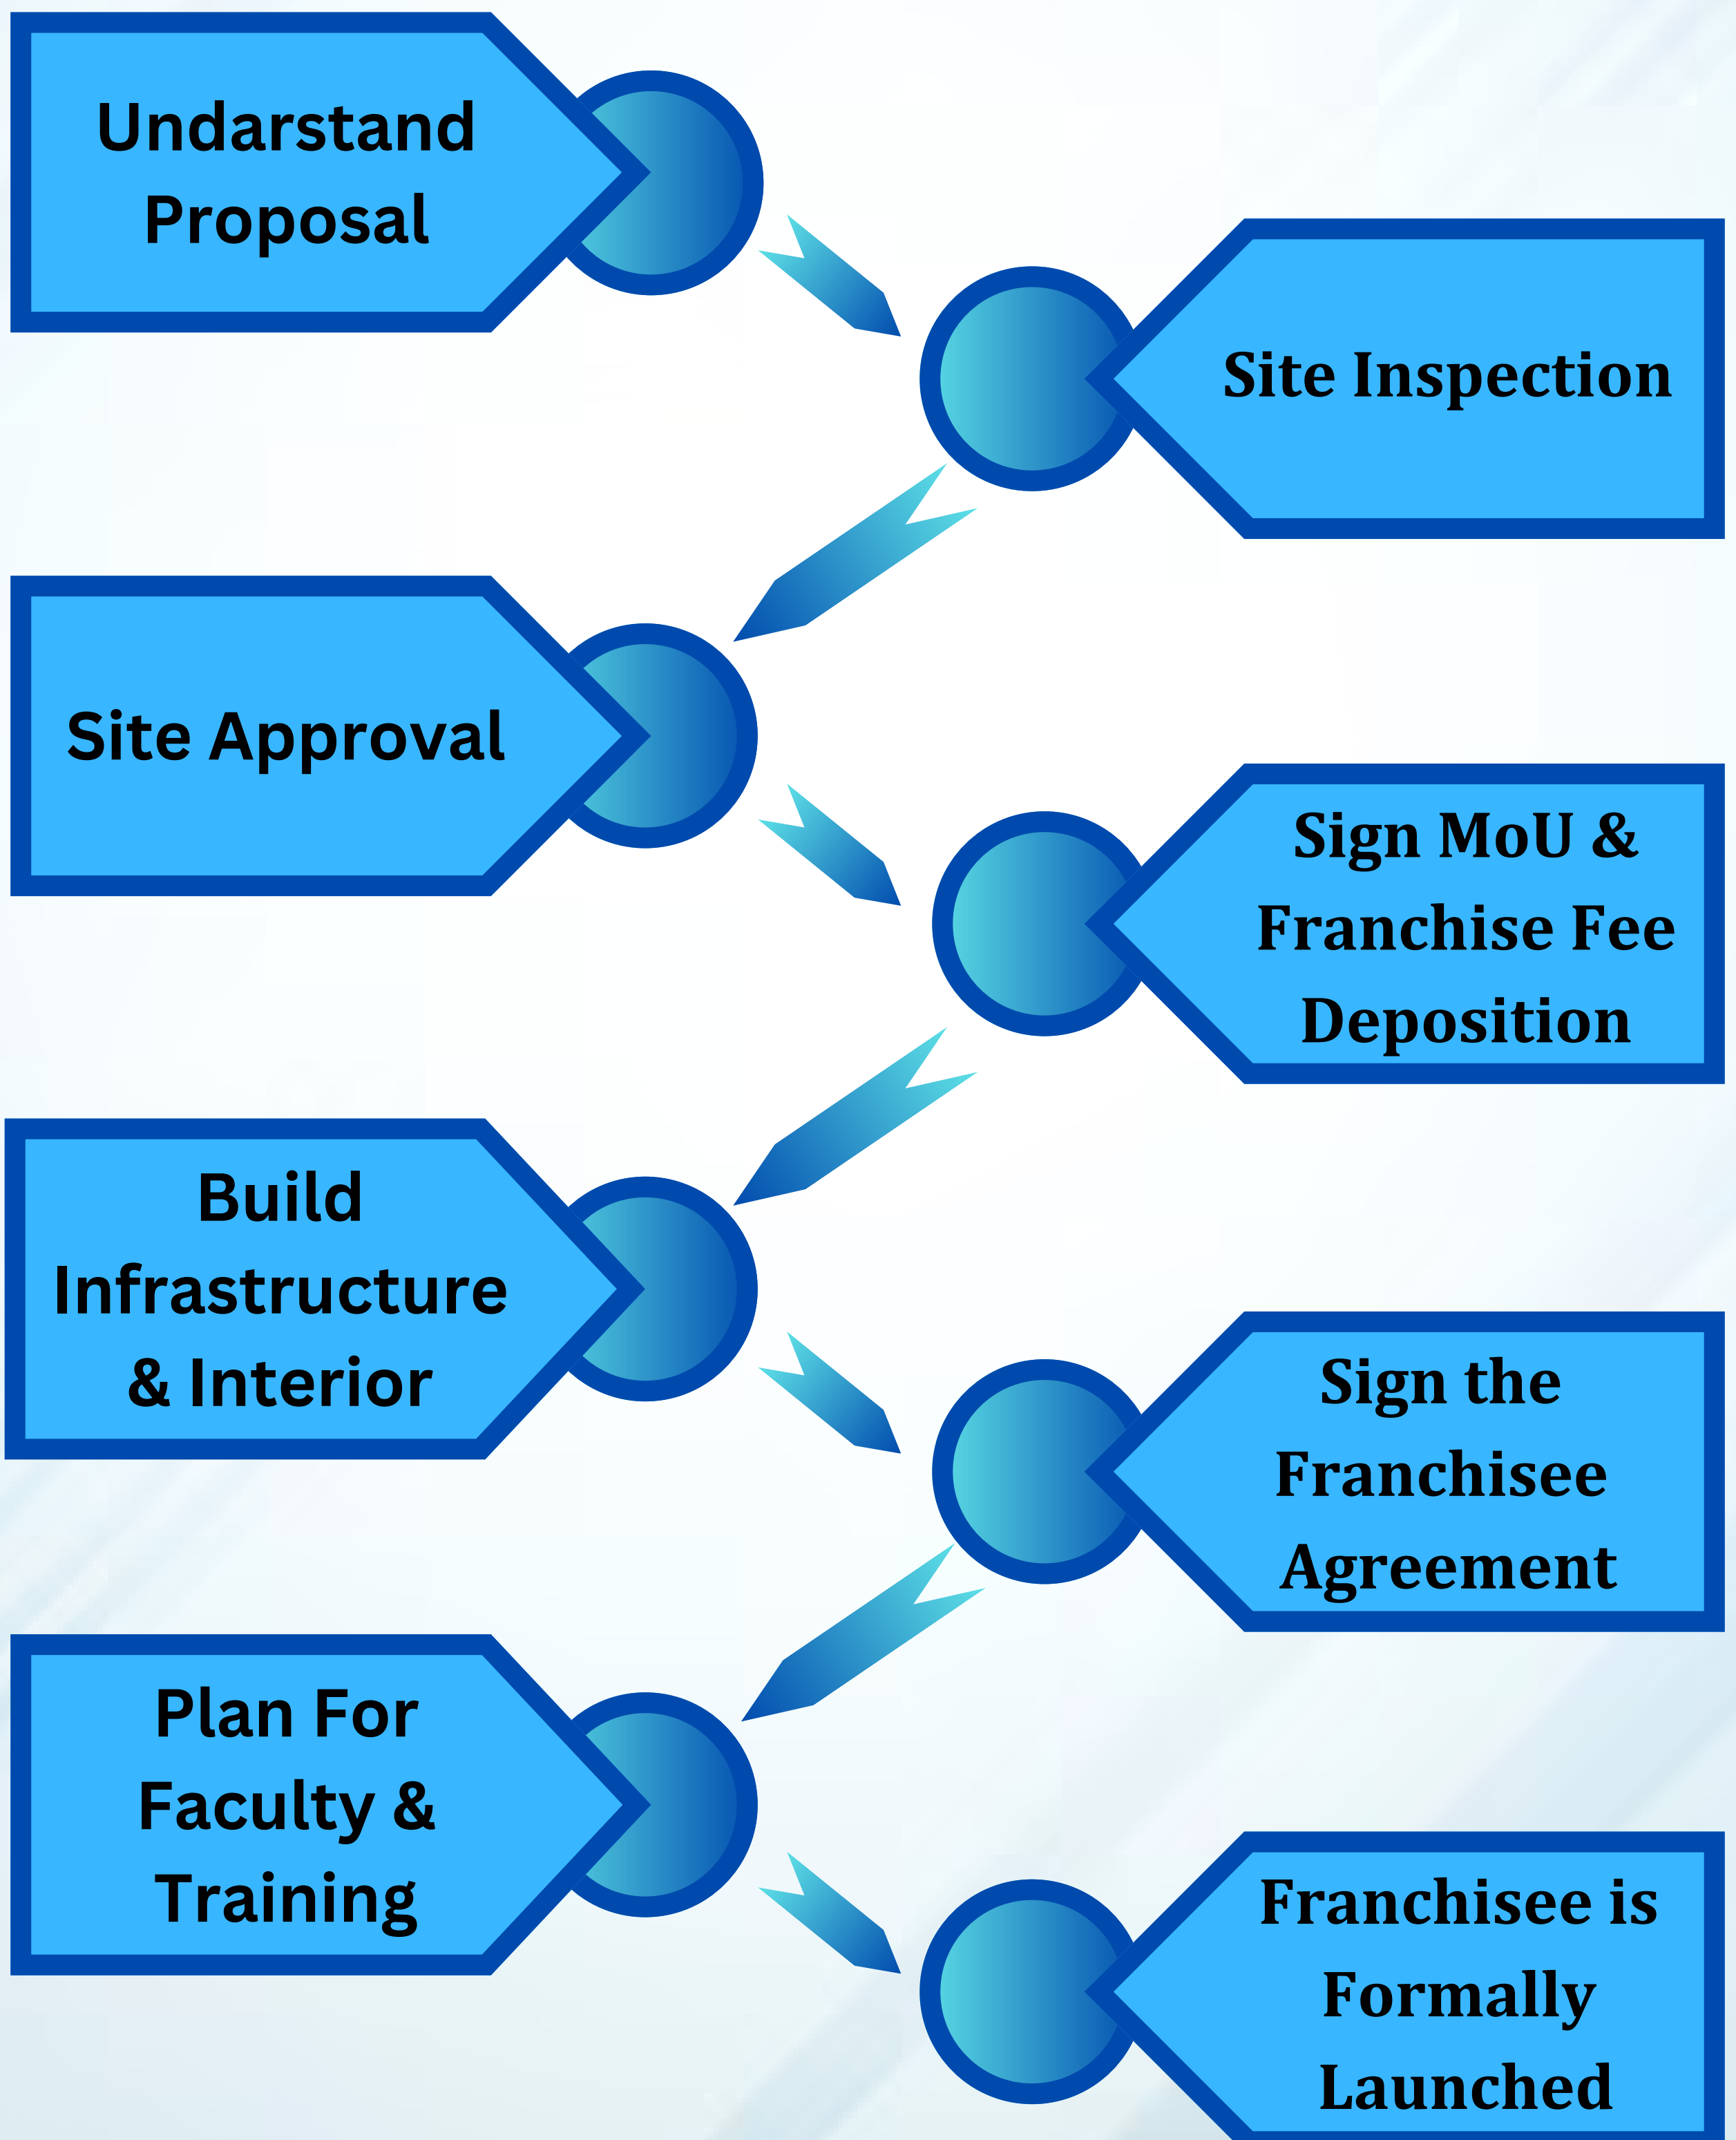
Undarstand Proposal

Site Inspection

Site Approval

Sign MoU & Franchise Fee Deposition

Build Infrastructure & Interior

Sign the Franchisee Agreement

Plan For Faculty & Training

Franchisee is Formally Launched